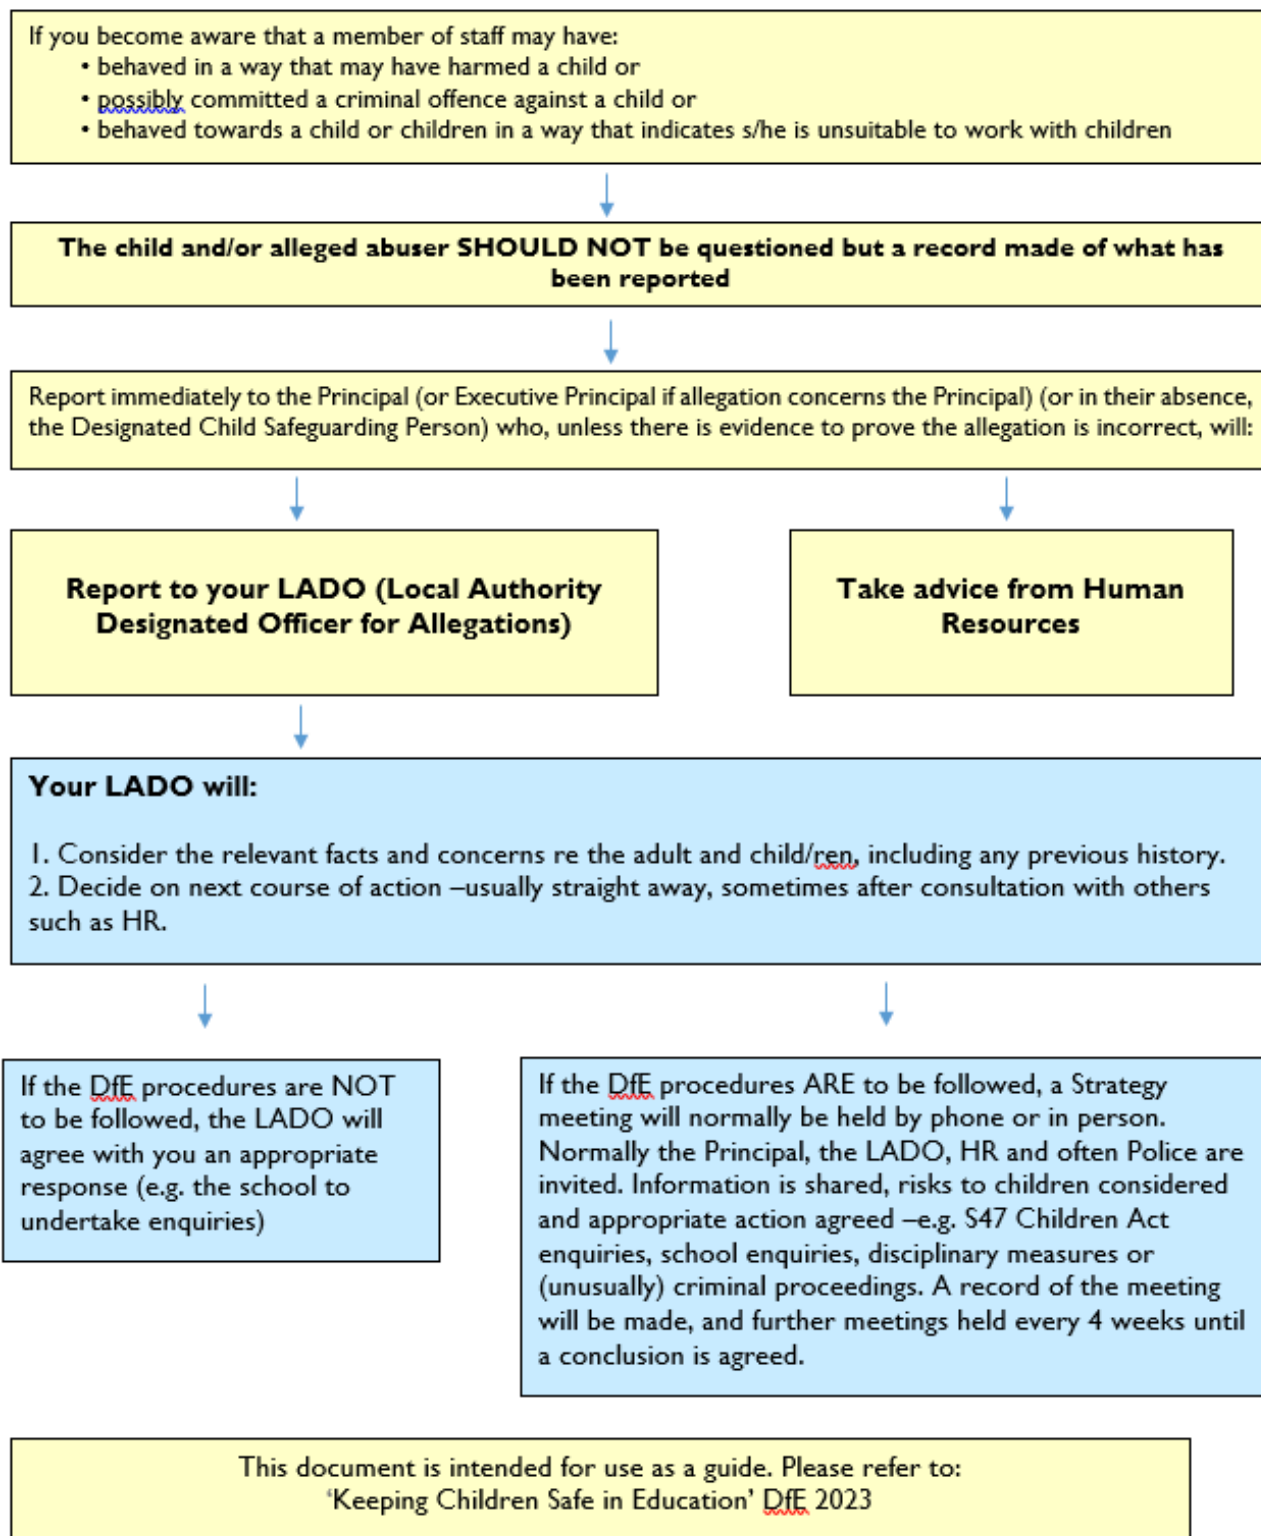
If you become aware that a member of staff may have:
• behaved in a way that may have harmed a child or
• possibly committed a criminal offence against a child or
• behaved towards a child or children in a way that indicates s/he is unsuitable to work with children

The child and/or alleged abuser SHOULD NOT be questioned but a record made of what has been reported

Report immediately to the Principal (or Executive Principal if allegation concerns the Principal) (or in their absence, the Designated Child Safeguarding Person) who, unless there is evidence to prove the allegation is incorrect, will:

Report to your LADO (Local Authority Designated Officer for Allegations)

Take advice from Human Resources

Your LADO will:

1. Consider the relevant facts and concerns re the adult and child/ren, including any previous history.
2. Decide on next course of action –usually straight away, sometimes after consultation with others such as HR.

If the DfE procedures are NOT to be followed, the LADO will agree with you an appropriate response (e.g. the school to undertake enquiries)

If the DfE procedures ARE to be followed, a Strategy meeting will normally be held by phone or in person. Normally the Principal, the LADO, HR and often Police are invited. Information is shared, risks to children considered and appropriate action agreed –e.g. S47 Children Act enquiries, school enquiries, disciplinary measures or (unusually) criminal proceedings. A record of the meeting will be made, and further meetings held every 4 weeks until a conclusion is agreed.

This document is intended for use as a guide. Please refer to:
'Keeping Children Safe in Education' DfE 2023